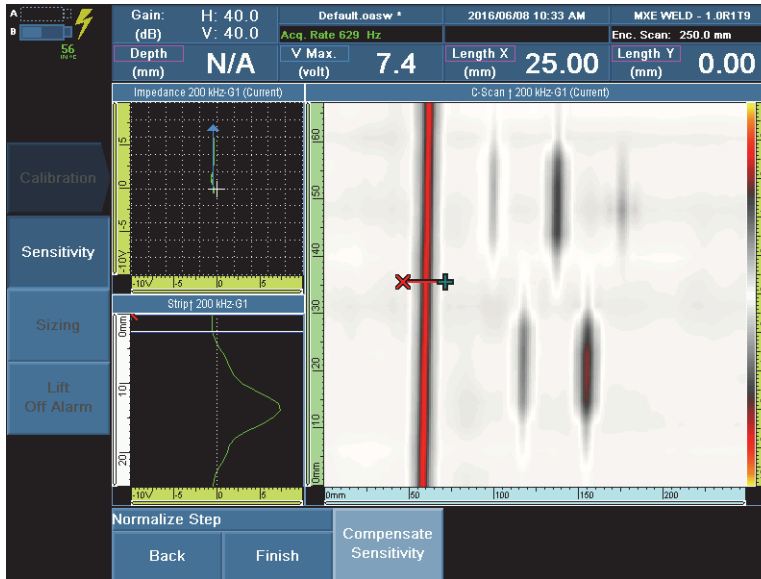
A
B
56

Gain: (dB)
H: 40.0
V: 40.0
Default.oasw *
Acq. Rate 629 Hz
2016/06/08 10:33 AM
MXE WELD - 1.0R1T9
Enc. Scan: 250.0 mm

Depth (mm)
N/A
V Max. (volt)
7.4
Length X (mm)
25.00
Length Y (mm)
0.00

Impedance 200 kHz-G1 (Current)
C-Scan ↑ 200 kHz-G1 (Current)

Calibration
Sensitivity
Sizing
Lift Off Alarm

15
10
5
0
-5
-10V
-10V
-5
0
5

Strip↑ 200 kHz-G1
0mm
10
20
-10V
-5
0
5

60
50
40
30
20
10
0mm
0mm
50
100
150
200

Normalize Step
Back
Finish
Compensate Sensitivity